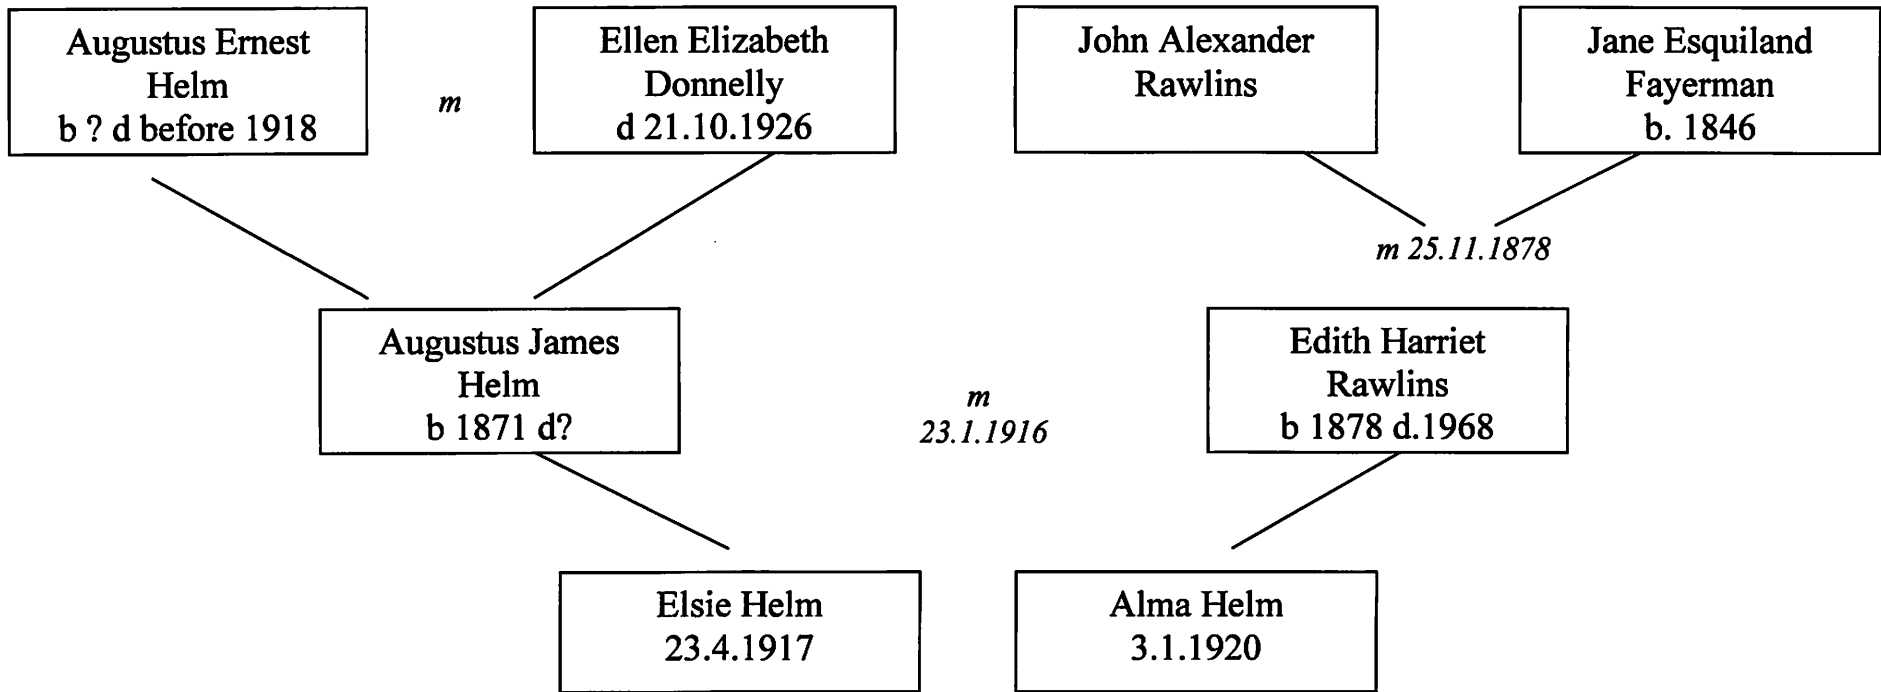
Augustus Ernest Helm
b ? d before 1918

m

Ellen Elizabeth Donnelly
d 21.10.1926

John Alexander Rawlins

Jane Esquiland Fayerman
b. 1846

m 25.11.1878

Augustus James Helm
b 1871 d?

m
23.1.1916

Edith Harriet Rawlins
b 1878 d.1968

Elsie Helm
23.4.1917

Alma Helm
3.1.1920